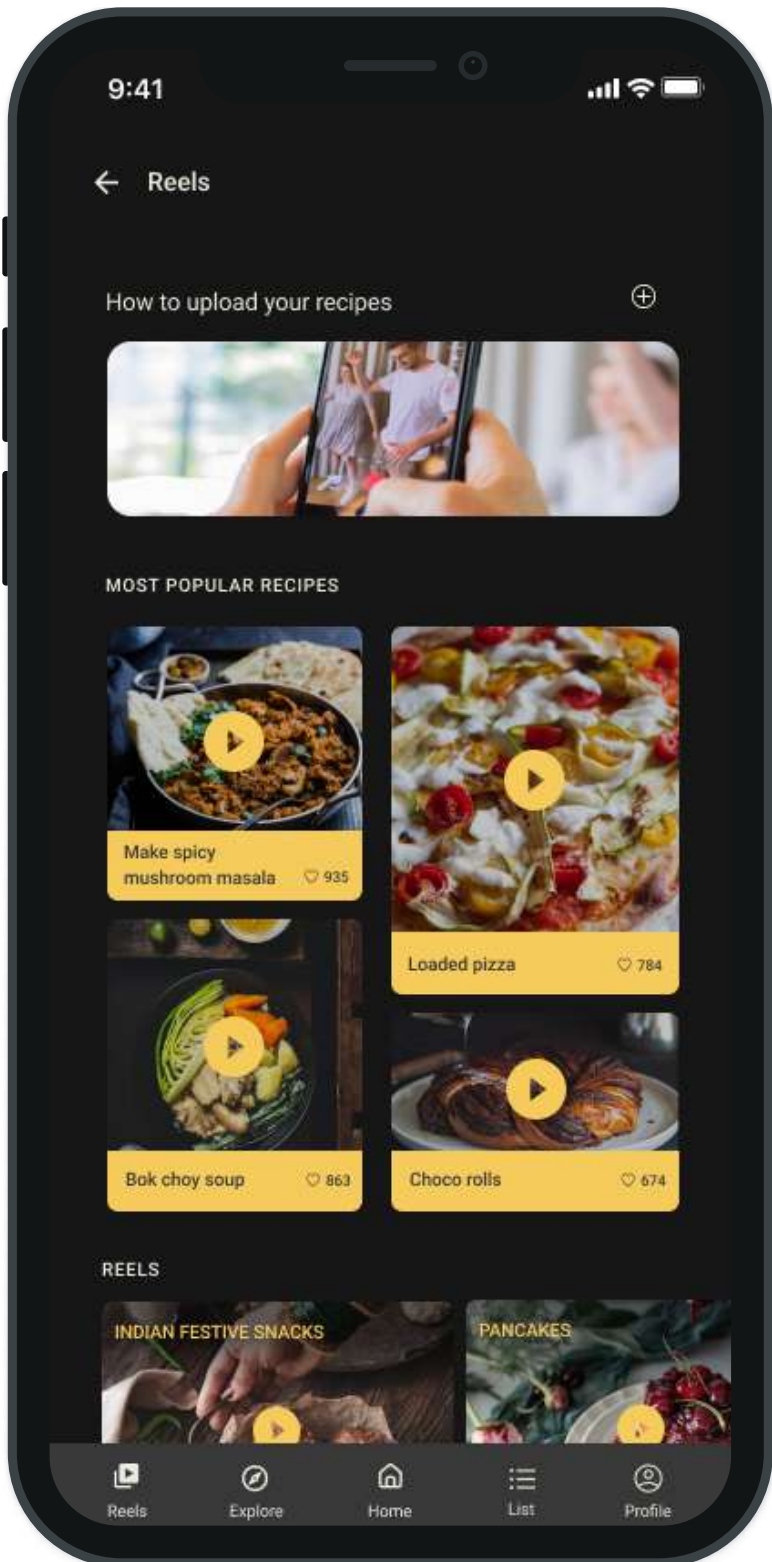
9:41

← Reels

How to upload your recipes ⊕

MOST POPULAR RECIPES

Make spicy mushroom masala ♡ 935

Loaded pizza ♡ 784

Bok choy soup ♡ 863

Choco rolls ♡ 674

REELS

INDIAN FESTIVE SNACKS

PANCAKES

Reels
Explore
Home
List
Profile